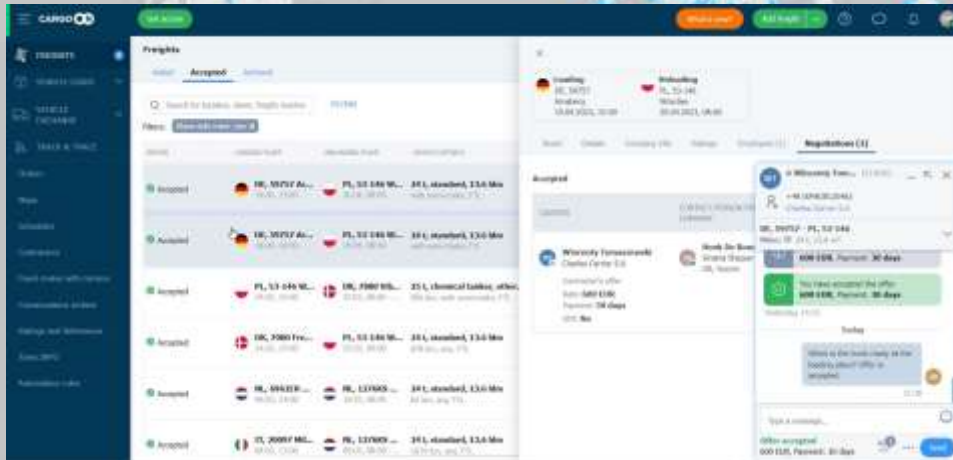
CARGO

Get access

What's new?

Add freight

FREIGHTS

VEHICLE EXCHANGE

TRACK & TRACE

Orders

Maps

Schedules

Contractors

Freights

Active Accepted Archived

Search for location, client, freight number

Filters

Show data from: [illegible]

Accepted | DE, 59757 Ar... | PL, 53-146 Wr... | 24 t, standard, 13.6 ldm

Accepted | DE, 59757 Ar... | PL, 53-146 Wr... | 24 t, standard, 13.6 ldm

Accepted | PL, 53-146 Wr... | DK, 7000 Fri... | 25 t, chemical tanker, other,...

Accepted | DK, 7000 Fre... | PL, 53-146 Wr... | 24 t, standard, 13.6 ldm

Accepted | NL, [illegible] | NL, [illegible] | 24 t, standard, 13.6 ldm

Accepted | NL, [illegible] | NL, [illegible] | 24 t, standard, 13.6 ldm

Accepted | IT, 20097 Mil... | NL, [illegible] | 24 t, standard, 13.6 ldm

Loading
DE, 59757
Arnsberg

Unloading
PL, 53-146
Wrocław

Negotiations (1)

Accepted

Wincenty Tomaszewski
Charles Carrier S.A.

Contractor's offer
Rate: 600 EUR
Payment: 30 days

Wincenty Tom...

DE, 59757 - PL, 53-146

600 EUR, Payment: 30 days

You have accepted the offer:
600 EUR, Payment: 30 days

Today

What is the truck ready at the loading place? Offer is accepted.

Type a message...

Offer accepted
600 EUR, Payment: 30 days

Send